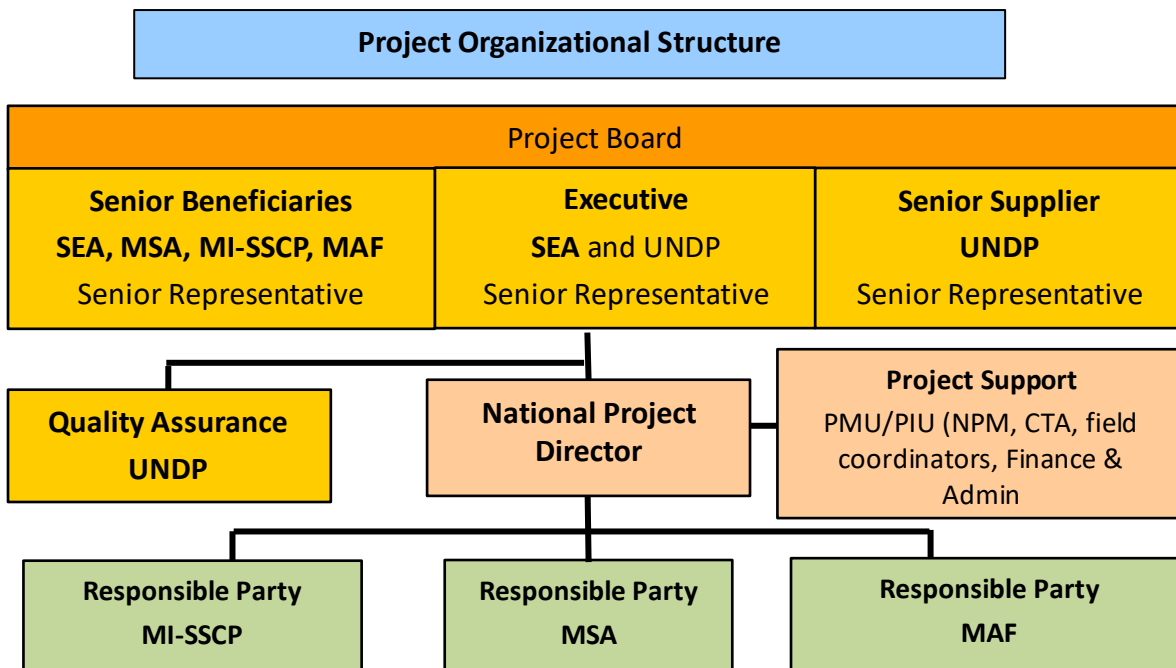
Project Organizational Structure

Project Board

Senior Beneficiaries
SEA, MSA, MI-SSCP, MAF
Senior Representative

Executive
SEA and UNDP
Senior Representative

Senior Supplier
UNDP
Senior Representative

Quality Assurance
UNDP

National Project Director

Project Support
PMU/PIU (NPM, CTA, field coordinators, Finance & Admin

Responsible Party
MI-SSCP

Responsible Party
MSA

Responsible Party
MAF